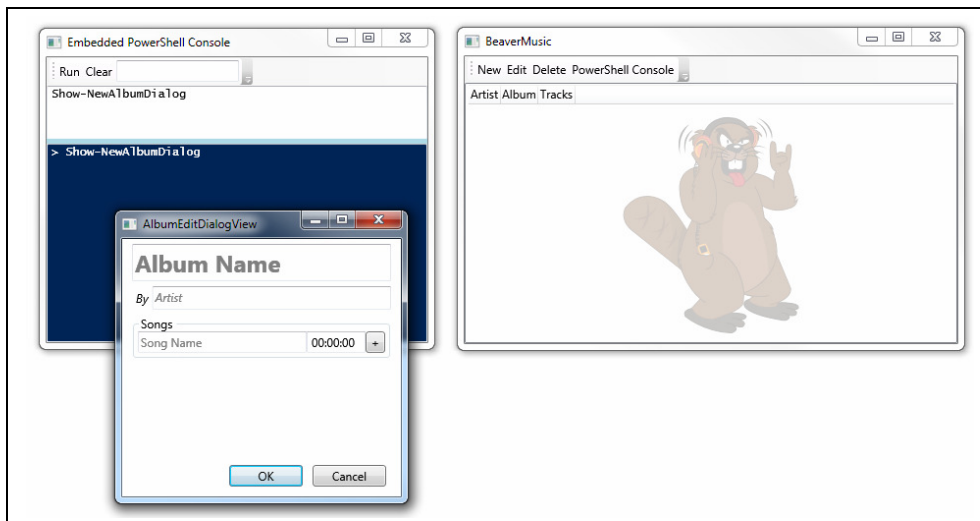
Embedded PowerShell Console

Run Clear

Show-NewAlbumDialog

> Show-NewAlbumDialog

AlbumEditDialogView

Album Name

By Artist

Songs

Song Name 00:00:00 +

OK Cancel

BeaverMusic

New Edit Delete PowerShell Console

Artist Album Tracks